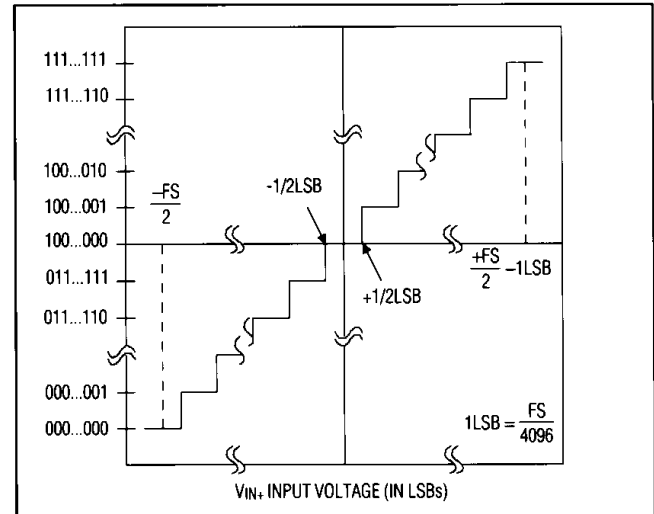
111...111
111...110
100...010
100...001
100...000
011...111
011...110
000...001
000...000

$\frac{-FS}{2}$

-1/2LSB

+1/2LSB

$\frac{+FS}{2}$ -1LSB

1LSB = $\frac{FS}{4096}$

$V_{IN+}$ INPUT VOLTAGE (IN LSBs)